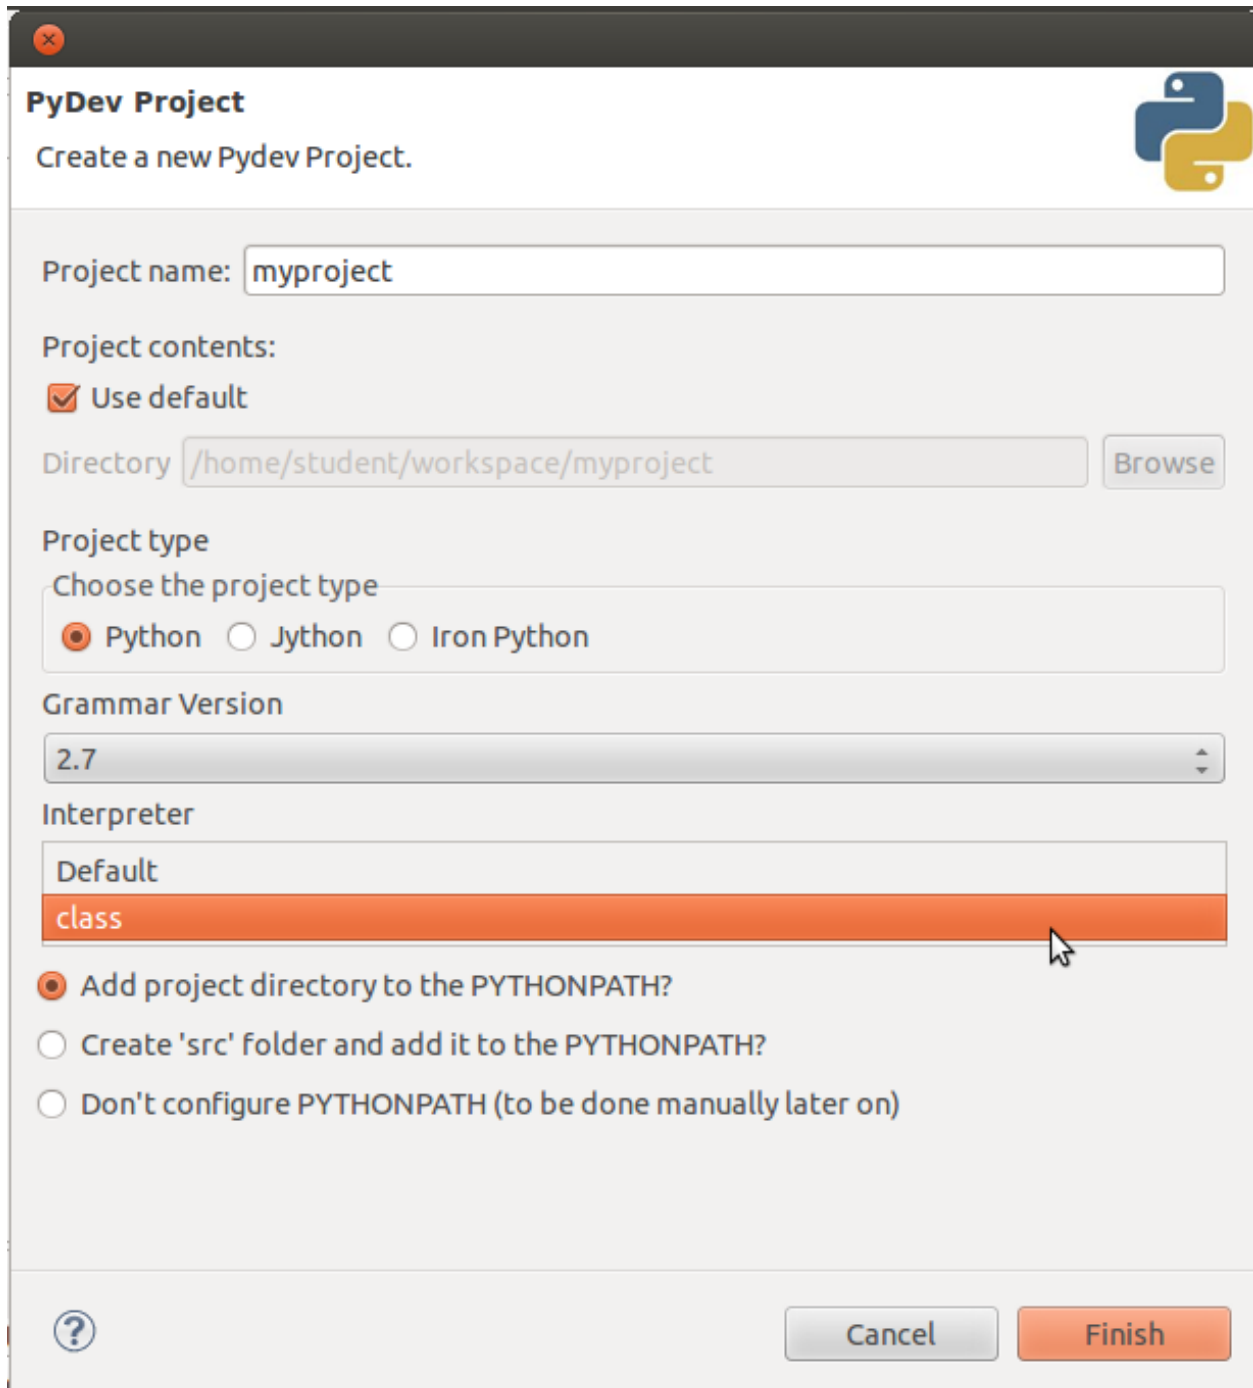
PyDev Project

Create a new Pydev Project.

Project name: myproject

Project contents:

Use default

Directory /home/student/workspace/myproject Browse

Project type

Choose the project type

Python Jython Iron Python

Grammar Version

2.7

Interpreter

Default

class

Add project directory to the PYTHONPATH?

Create 'src' folder and add it to the PYTHONPATH?

Don't configure PYTHONPATH (to be done manually later on)

?

Cancel Finish